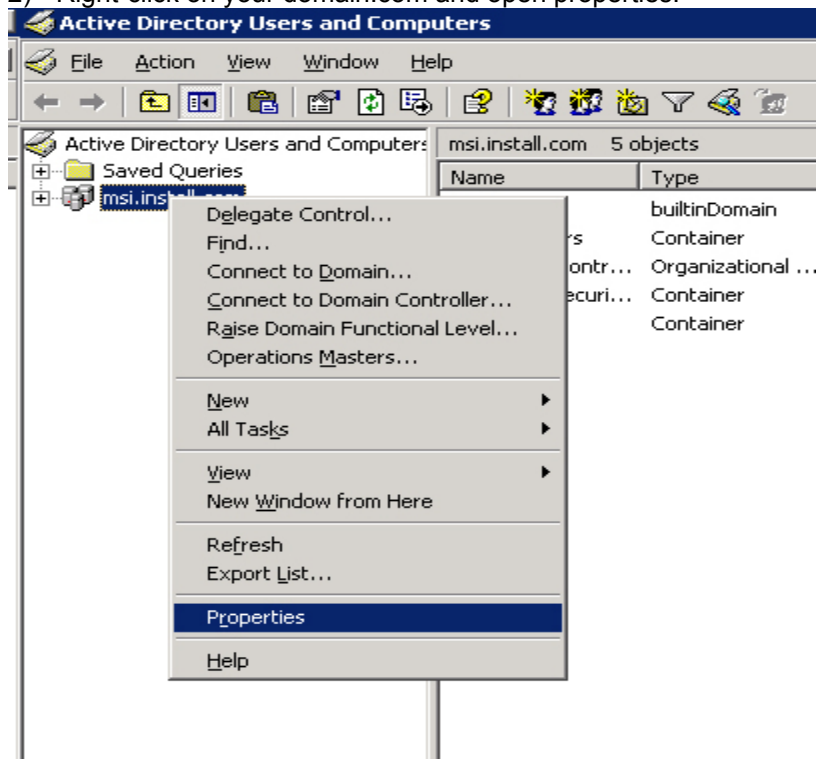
Active Directory Users and Computers

File Action View Window Help

Active Directory Users and Computers
Saved Queries
msi.install.com

msi.install.com 5 objects

| Name | Type |
|---|---|
| | builtinDomain |
| rs | Container |
| ontr... | Organizational ... |
| ecuri... | Container |
| | Container |

Delegate Control...
Find...
Connect to Domain...
Connect to Domain Controller...
Raise Domain Functional Level...
Operations Masters...
New
All Tasks
View
New Window from Here
Refresh
Export List...
Properties
Help